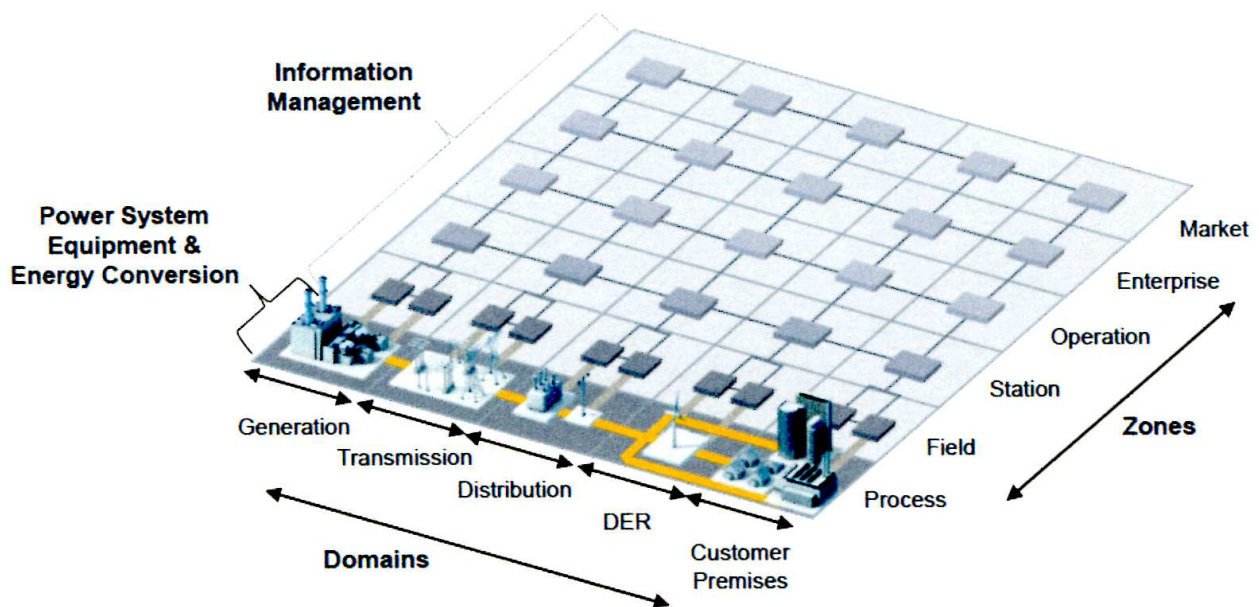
Information Management

Power System Equipment & Energy Conversion

Market

Enterprise

Operation

Station

Zones

Field

Process

Generation

Transmission

Distribution

DER

Customer Premises

Domains